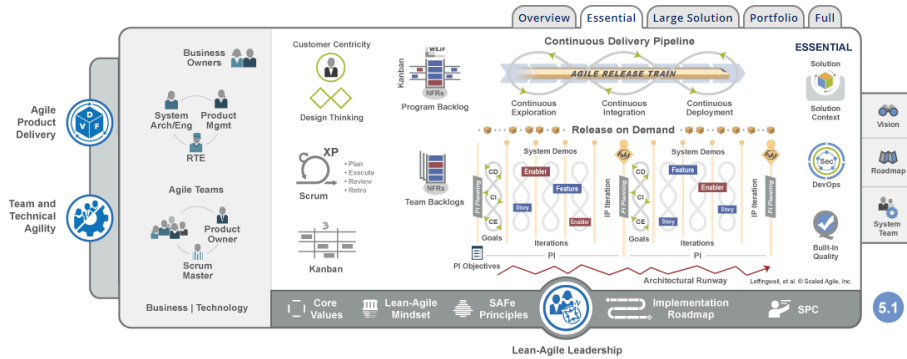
Overview | Essential | Large Solution | Portfolio | Full

Agile Product Delivery

D V F

Team and Technical Agility

Business Owners

System Arch/Eng

Product Mgmt

RTE

Agile Teams

Product Owner

Scrum Master

Business | Technology

Customer Centricity

Design Thinking

XP

Plan
Execute
Review
Retro

Scrum

Kanban

Kanban

WSJF

NFRs

Program Backlog

NFRs

Team Backlogs

Continuous Delivery Pipeline

AGILE RELEASE TRAIN

Continuous Exploration

Continuous Integration

Continuous Deployment

Release on Demand

System Demos

CD

CI

CE

Goals

Enabler

Feature

Story

Enabler

PI Planning

IP Iteration

Iterations

PI

PI Objectives

Architectural Runway

Leffingwell, et al. © Scaled Agile, Inc.

ESSENTIAL

Solution

Solution Context

Sec

DevOps

Built-In Quality

Vision

Roadmap

System Team

Core Values

Lean-Agile Mindset

SAFe Principles

Implementation Roadmap

SPC

5.1

Lean-Agile Leadership